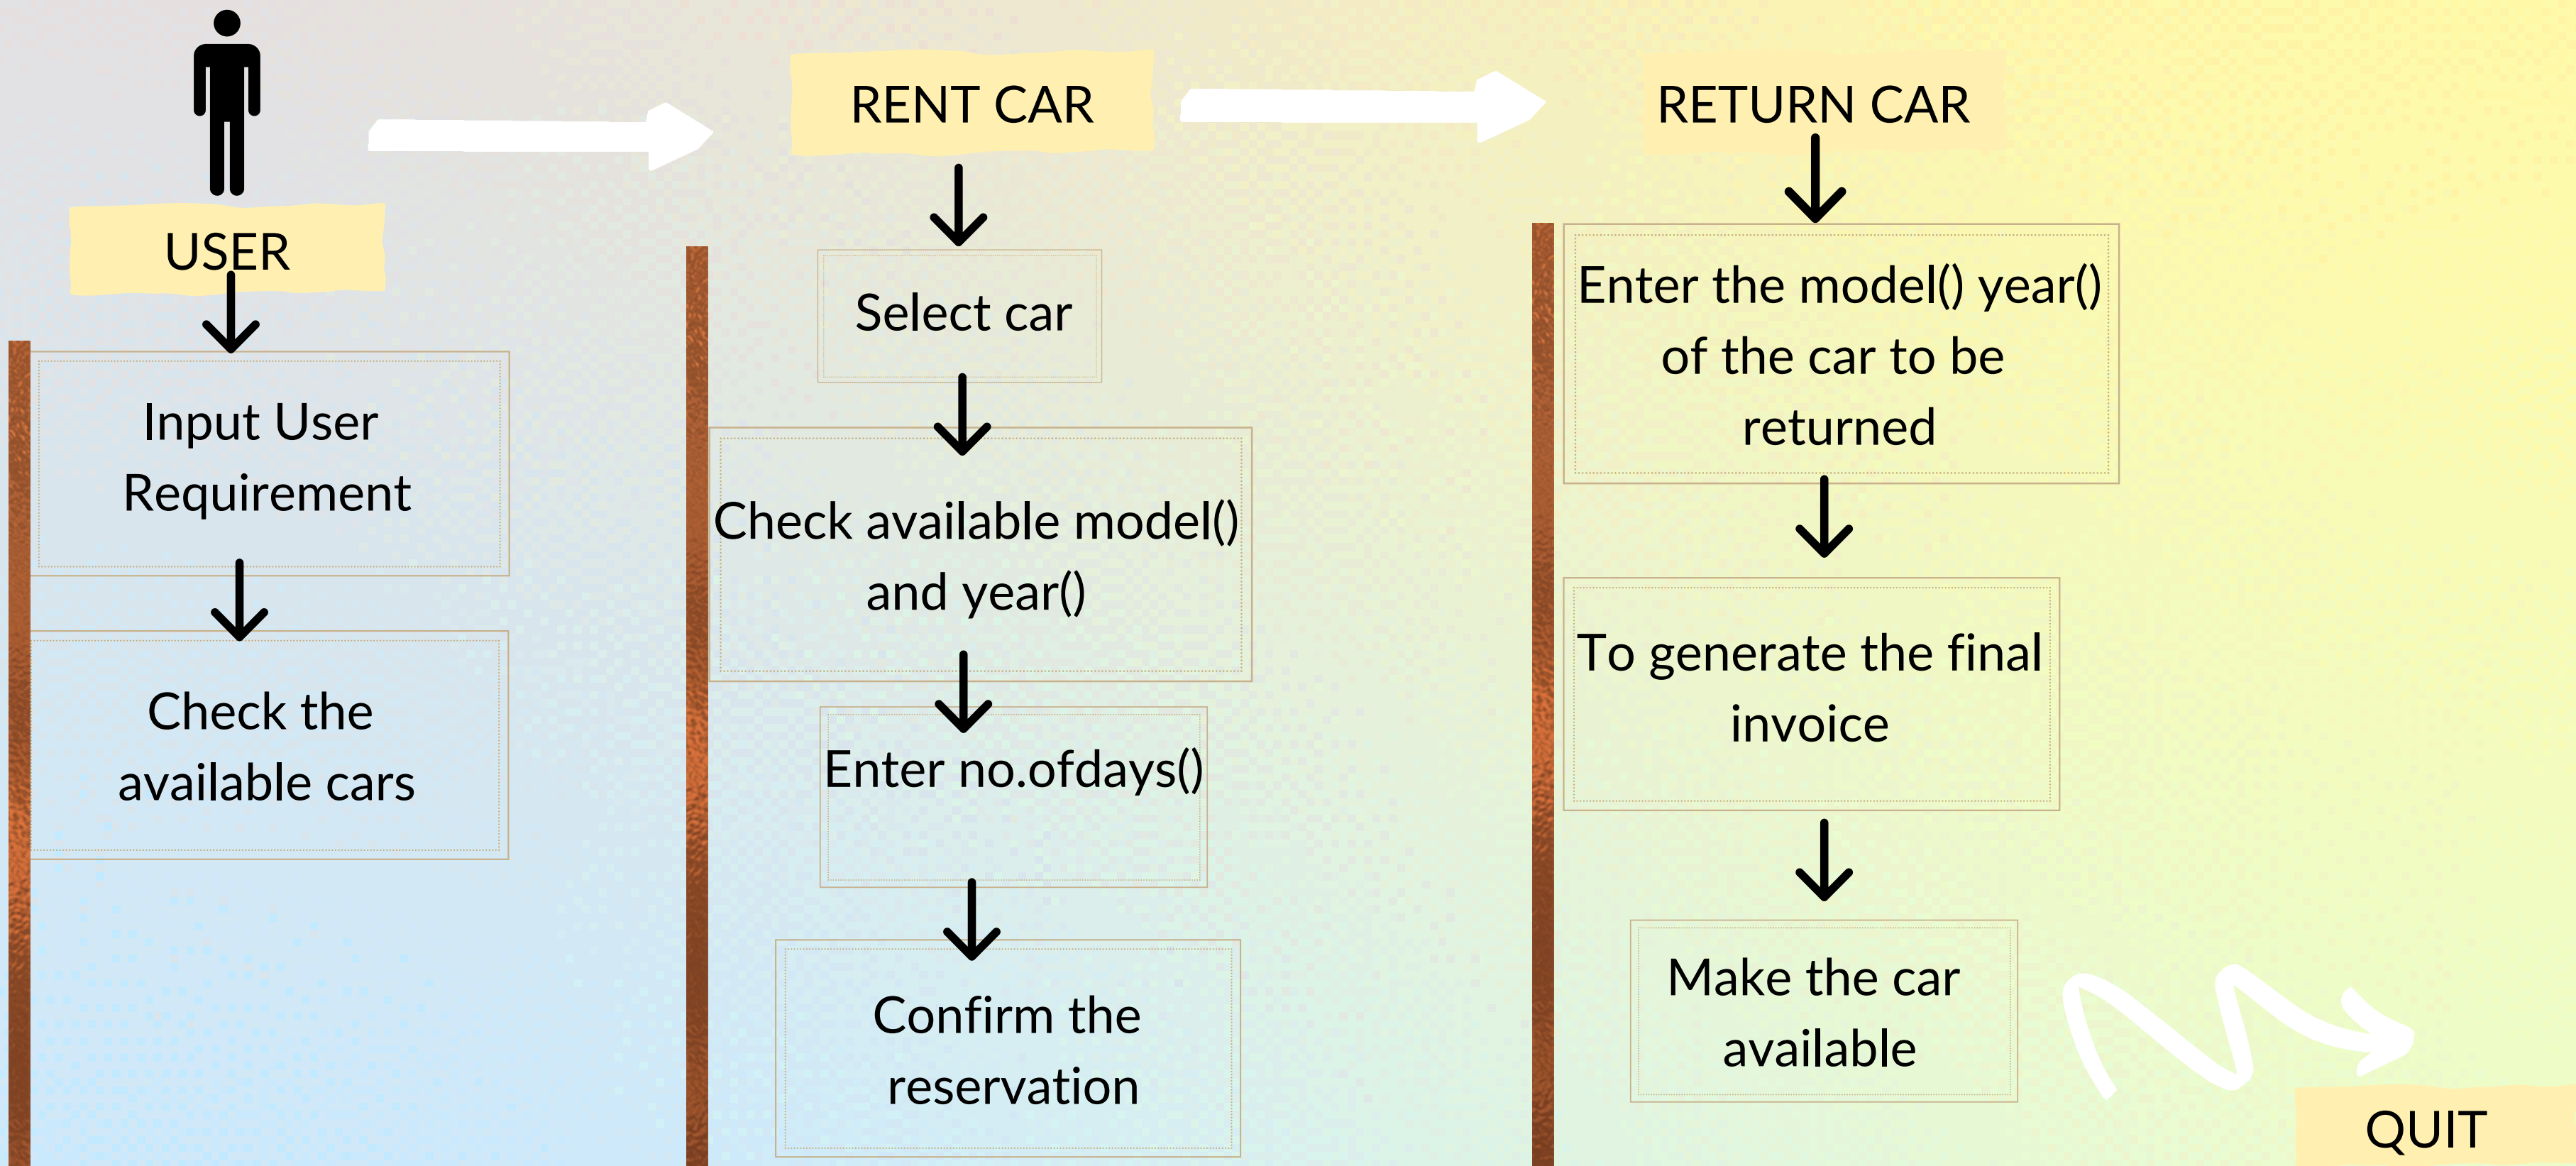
USER

Input User Requirement

Check the available cars

RENT CAR

Select car

Check available model() and year()

Enter no.ofdays()

Confirm the reservation

RETURN CAR

Enter the model() year() of the car to be returned

To generate the final invoice

Make the car available

QUIT